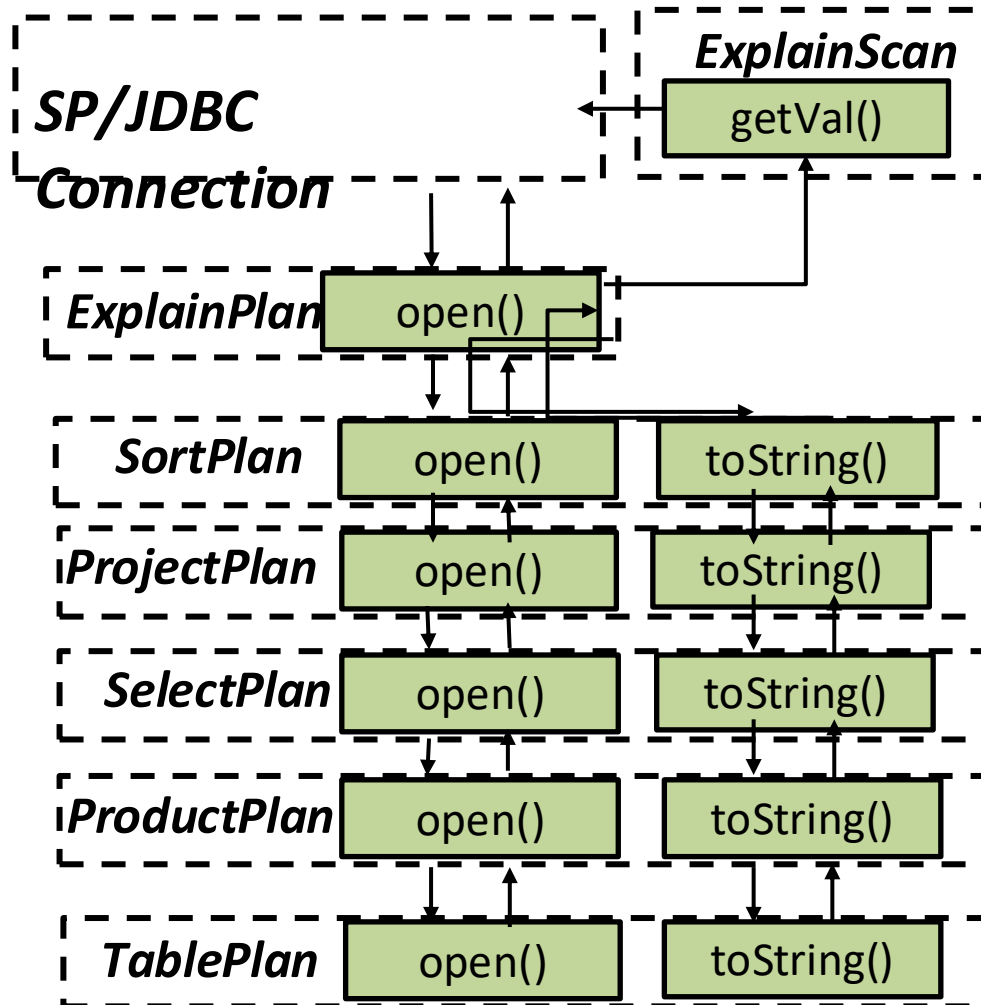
SP/JDBC Connection

ExplainScan

getVal()

ExplainPlan

open()

SortPlan

open()

toString()

ProjectPlan

open()

toString()

SelectPlan

open()

toString()

ProductPlan

open()

toString()

TablePlan

open()

toString()